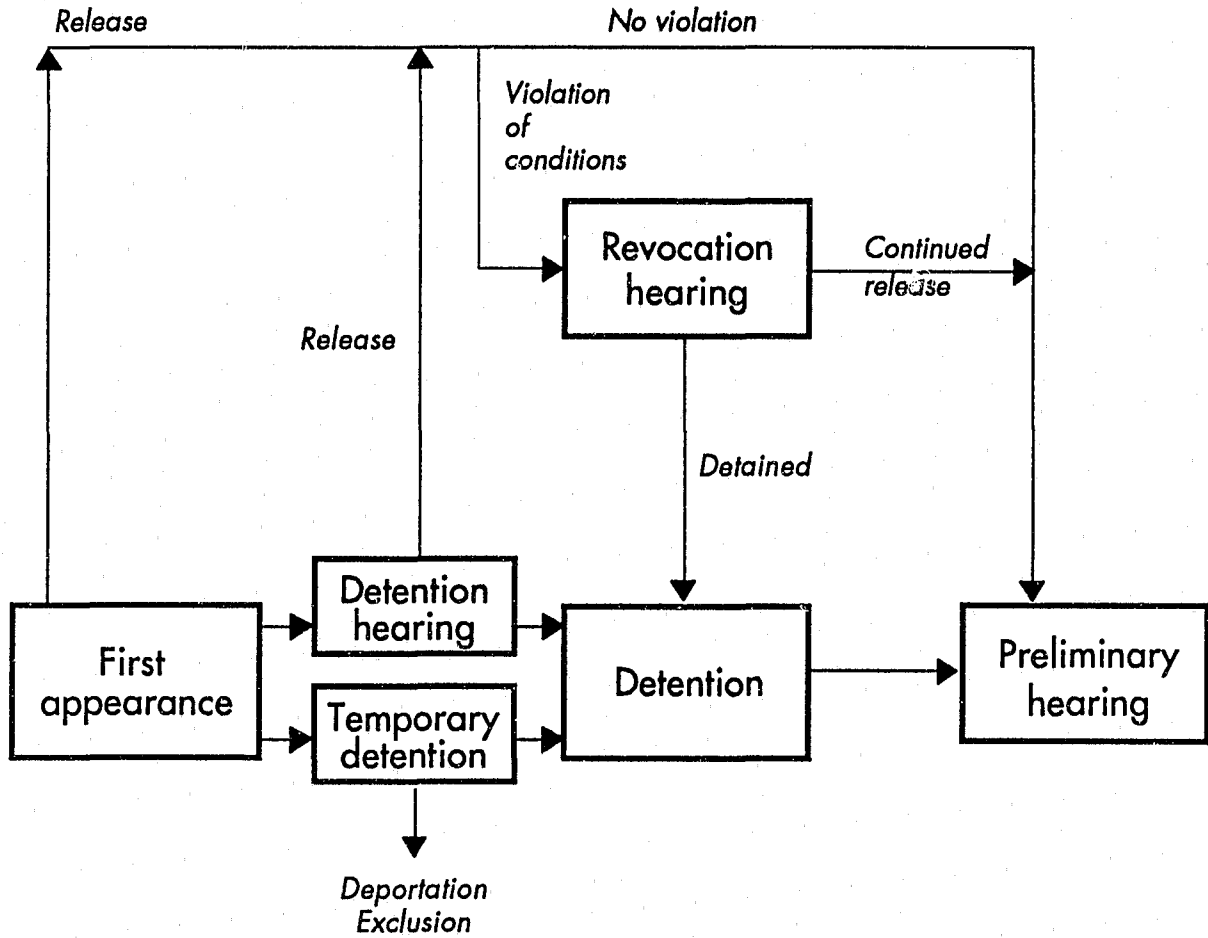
Release

No violation

Violation of conditions

Revocation hearing

Continued release

Release

Detained

Detention hearing

First appearance

Temporary detention

Detention

Preliminary hearing

Deportation Exclusion